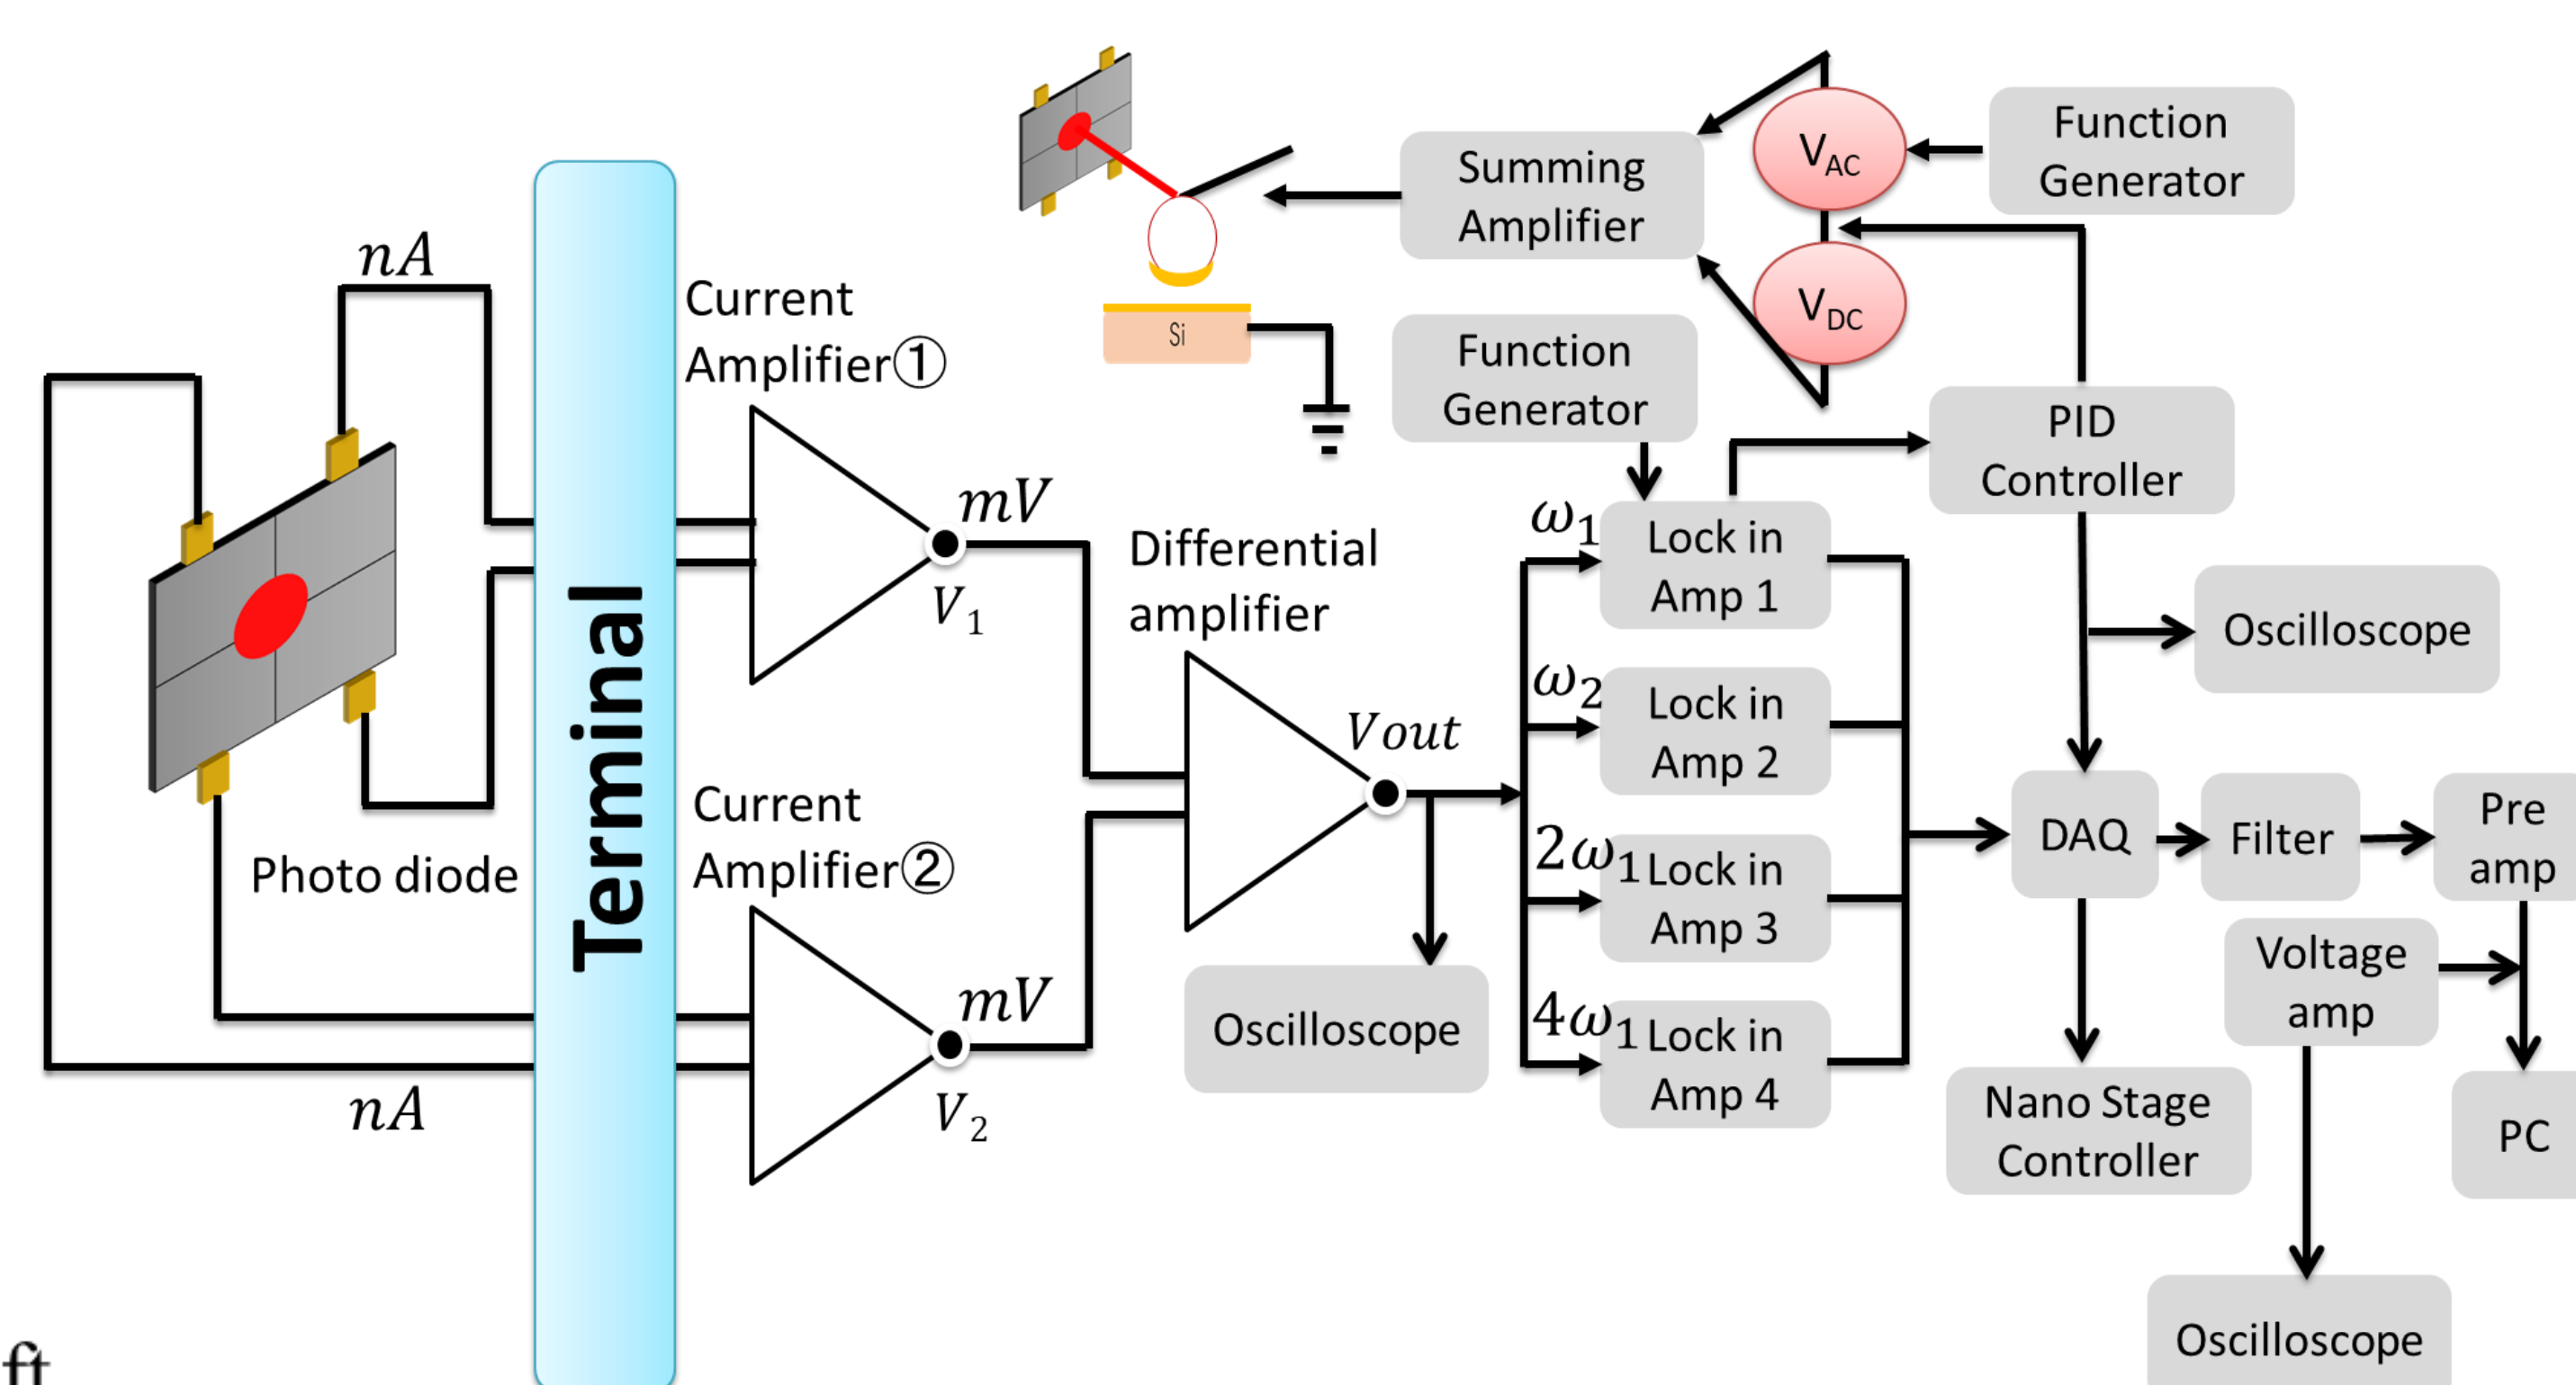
Function Generator

Summing Amplifier

$V_{AC}$

$V_{DC}$

Si

$nA$

Current Amplifier①

Function Generator

PID Controller

$mV$

$V_1$

Differential amplifier

$\omega_1$ Lock in Amp 1

$\omega_2$ Lock in Amp 2

$2\omega_1$ Lock in Amp 3

$4\omega_1$ Lock in Amp 4

Oscilloscope

$Vout$

Terminal

Photo diode

Current Amplifier②

DAQ

Filter

Pre amp

Voltage amp

$mV$

$V_2$

Oscilloscope

$nA$

Nano Stage Controller

PC

Oscilloscope

ft